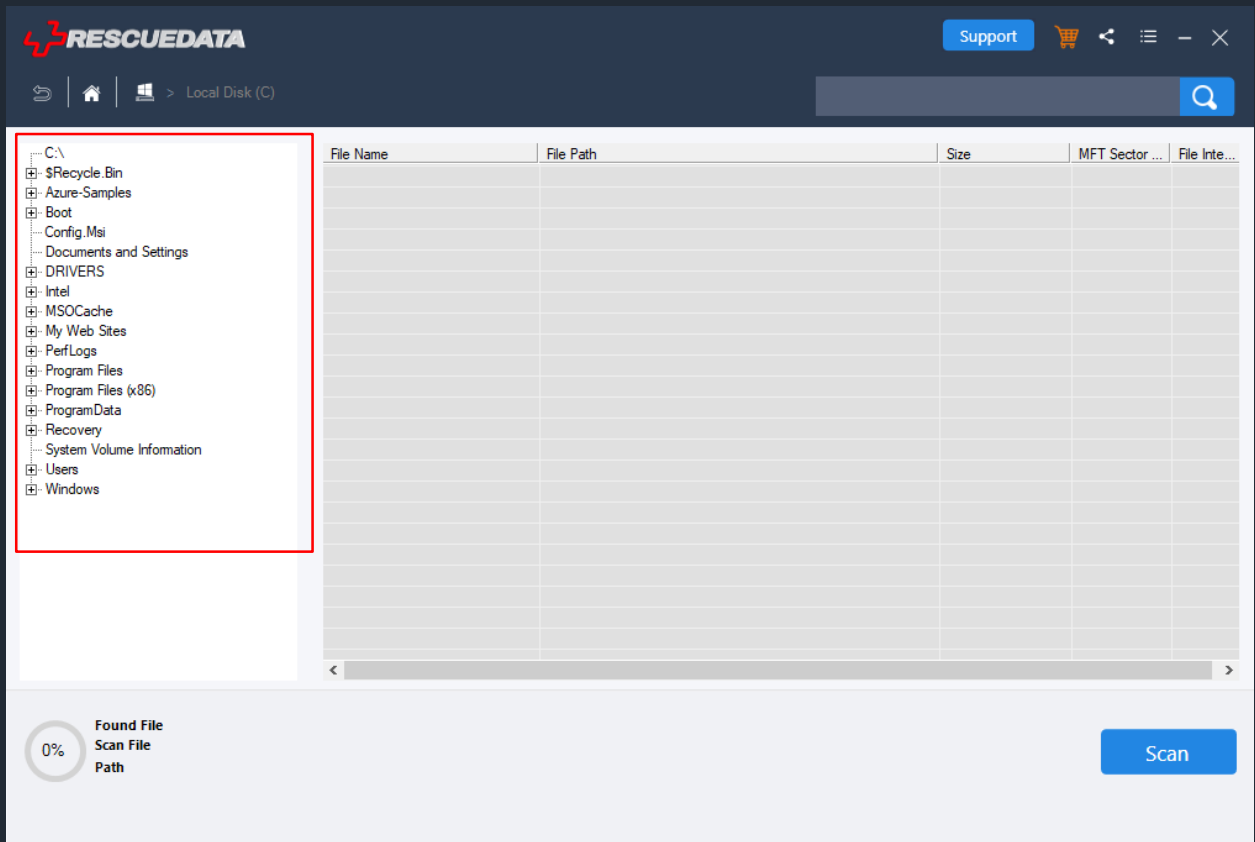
RESCUEDATA

Support

> Local Disk (C)

C:\
$Recycle.Bin
Azure-Samples
Boot
Config.Msi
Documents and Settings
DRIVERS
Intel
MSOCache
My Web Sites
PerfLogs
Program Files
Program Files (x86)
ProgramData
Recovery
System Volume Information
Users
Windows

| File Name | File Path | Size | MFT Sector ... | File Inte... |
|---|---|---|---|---|

0%

Found File
Scan File
Path

Scan